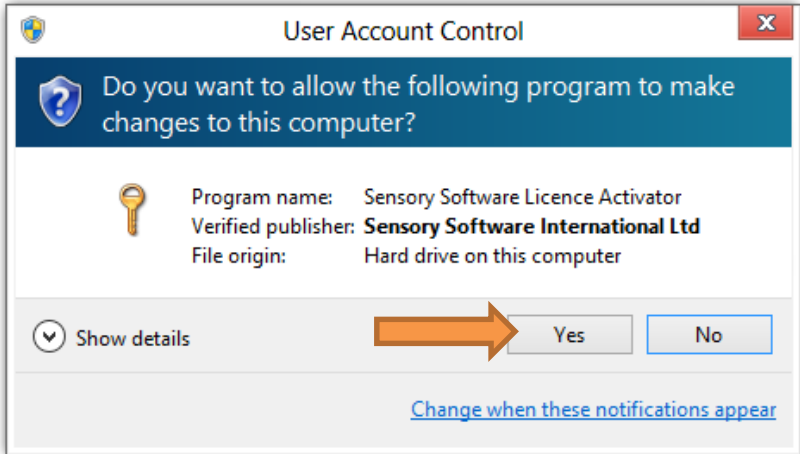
User Account Control

Do you want to allow the following program to make changes to this computer?

| | |
|---|---|
| Program name: | Sensory Software Licence Activator |
| Verified publisher: | **Sensory Software International Ltd** |
| File origin: | Hard drive on this computer |

Show details

Yes

No

Change when these notifications appear